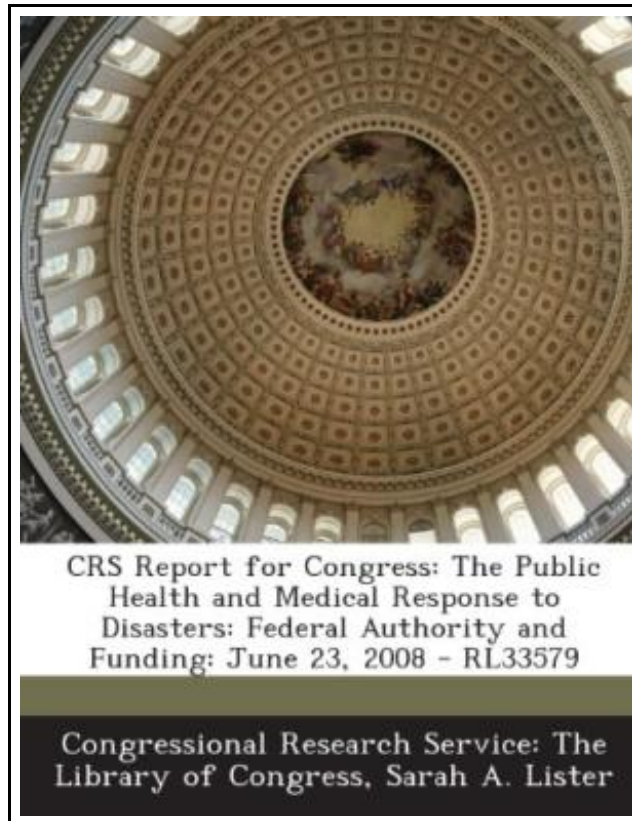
CRS Report for Congress: The Public Health and Medical Response to Disasters: Federal Authority and Funding: June 23, 2008 - RL33579

Congressional Research Service: The Library of Congress, Sarah A. Lister